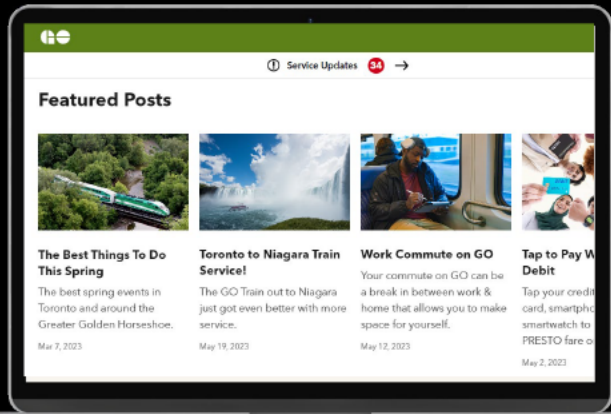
GO

Service Updates 34

Featured Posts

The Best Things To Do This Spring
The best spring events in Toronto and around the Greater Golden Horseshoe.
Mar 7, 2023

Toronto to Niagara Train Service!
The GO Train out to Niagara just got even better with more service.
May 19, 2023

Work Commute on GO
Your commute on GO can be a break in between work & home that allows you to make space for yourself.
May 12, 2023

Tap to Pay W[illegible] Debit
Tap your credit card, smartpho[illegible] smartwatch to PRESTO fare o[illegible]
May 2, 2023